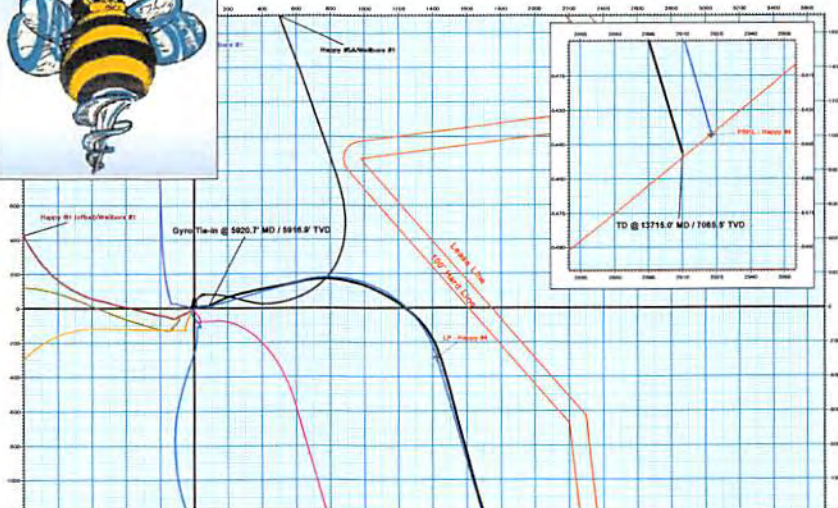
200
400
600
800
1000
1200
1400
1600
1800
2000
2200
2400
2600
2800
3000
3200
3400
3600

Happy #5A/Wellbore #1

Happy #1 (offset/Wellbore #1

Gyro Tie-in @ 5920.7' MD / 5916.9' TVD

Lease Line

100' Hard Line

LP - Happy #4

600
400
200
0
-200
-400
-600
-800
-1000

PBHL - Happy #4

TD @ 13715.0' MD / 7065.5' TVD